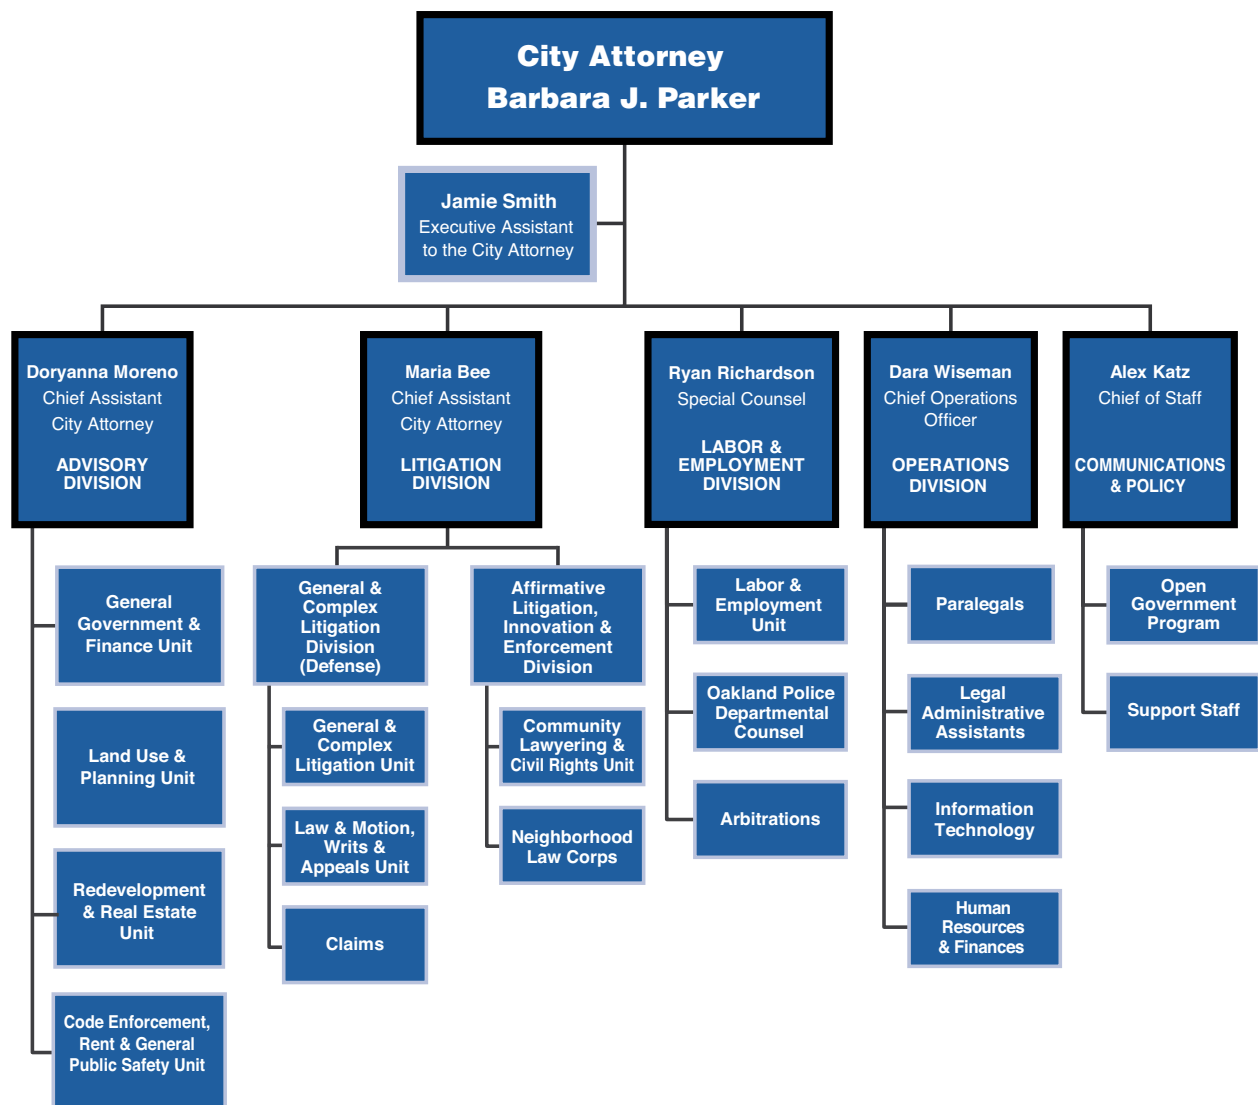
City Attorney
Barbara J. Parker

Jamie Smith
Executive Assistant to the City Attorney

Doryanna Moreno
Chief Assistant City Attorney
ADVISORY DIVISION

General Government & Finance Unit

Land Use & Planning Unit

Redevelopment & Real Estate Unit

Code Enforcement, Rent & General Public Safety Unit

Maria Bee
Chief Assistant City Attorney
LITIGATION DIVISION

General & Complex Litigation Division (Defense)

General & Complex Litigation Unit

Law & Motion, Writs & Appeals Unit

Claims

Affirmative Litigation, Innovation & Enforcement Division

Community Lawyering & Civil Rights Unit

Neighborhood Law Corps

Ryan Richardson
Special Counsel
LABOR & EMPLOYMENT DIVISION

Labor & Employment Unit

Oakland Police Departmental Counsel

Arbitrations

Dara Wiseman
Chief Operations Officer
OPERATIONS DIVISION

Paralegals

Legal Administrative Assistants

Information Technology

Human Resources & Finances

Alex Katz
Chief of Staff
COMMUNICATIONS & POLICY

Open Government Program

Support Staff